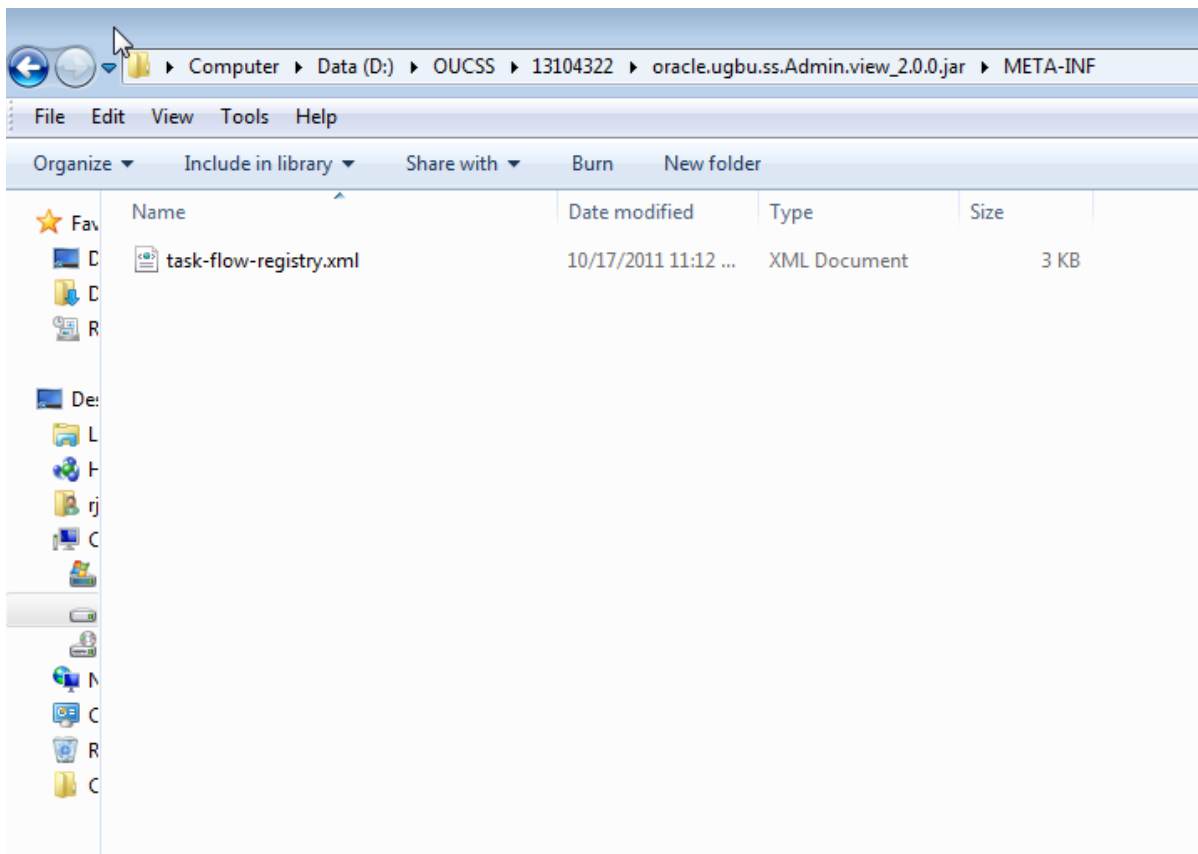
▸ Computer ▸ Data (D:) ▸ OUCSS ▸ 13104322 ▸ oracle.ugbu.ss.Admin.view_2.0.0.jar ▸ META-INF

File Edit View Tools Help

Organize ▾ Include in library ▾ Share with ▾ Burn New folder

Fav
D
D
R

De
L
H
rj
C
N
C
R
C

| Name | Date modified | Type | Size |
|---|---|---|---|
| task-flow-registry.xml | 10/17/2011 11:12 ... | XML Document | 3 KB |